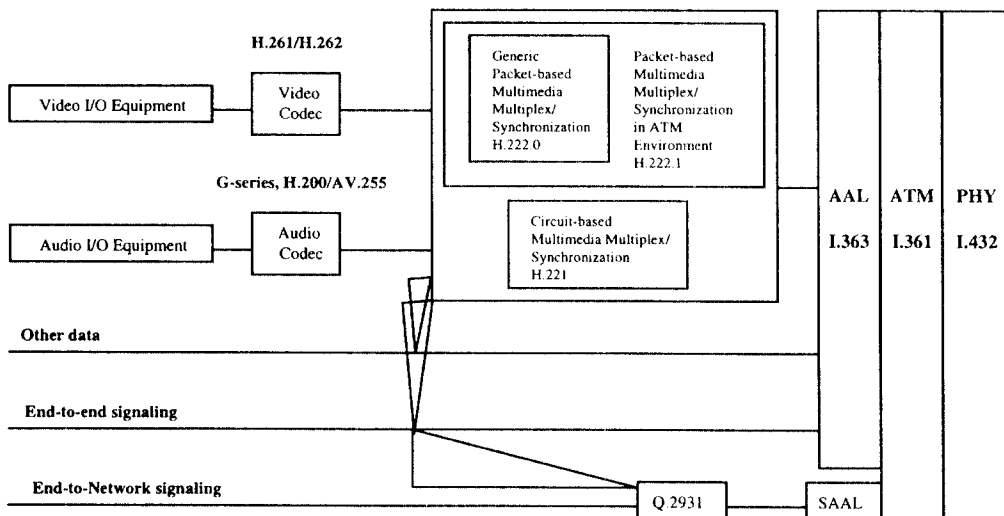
H.261/H.262

Video I/O Equipment

Video Codec

Generic Packet-based Multimedia Multiplex/ Synchronization H.222.0

Packet-based Multimedia Multiplex/ Synchronization in ATM Environment H.222.1

G-series, H.200/AV.255

Audio I/O Equipment

Audio Codec

Circuit-based Multimedia Multiplex/ Synchronization H.221

AAL

I.363

ATM

I.361

PHY

I.432

Other data

End-to-end signaling

End-to-Network signaling

Q.2931

SAAL